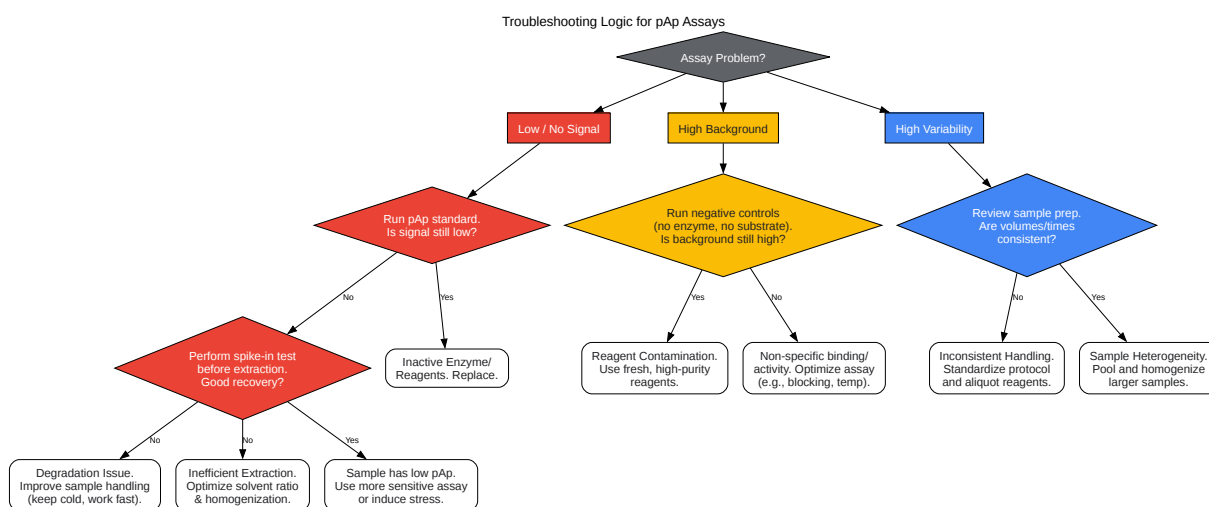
Troubleshooting Logic for pAp Assays

Assay Problem?

Low / No Signal

High Background

High Variability

Run pAp standard. Is signal still low?

Run negative controls (no enzyme, no substrate). Is background still high?

Review sample prep. Are volumes/times consistent?

No

Yes

Yes

No

No

Yes

Perform spike-in test before extraction. Good recovery?

Inactive Enzyme/ Reagents. Replace.

Reagent Contamination. Use fresh, high-purity reagents.

Non-specific binding/ activity. Optimize assay (e.g., blocking, temp).

Inconsistent Handling. Standardize protocol and aliquot reagents.

Sample Heterogeneity. Pool and homogenize larger samples.

No

No

Yes

Degradation Issue. Improve sample handling (keep cold, work fast).

Inefficient Extraction. Optimize solvent ratio & homogenization.

Sample has low pAp. Use more sensitive assay or induce stress.